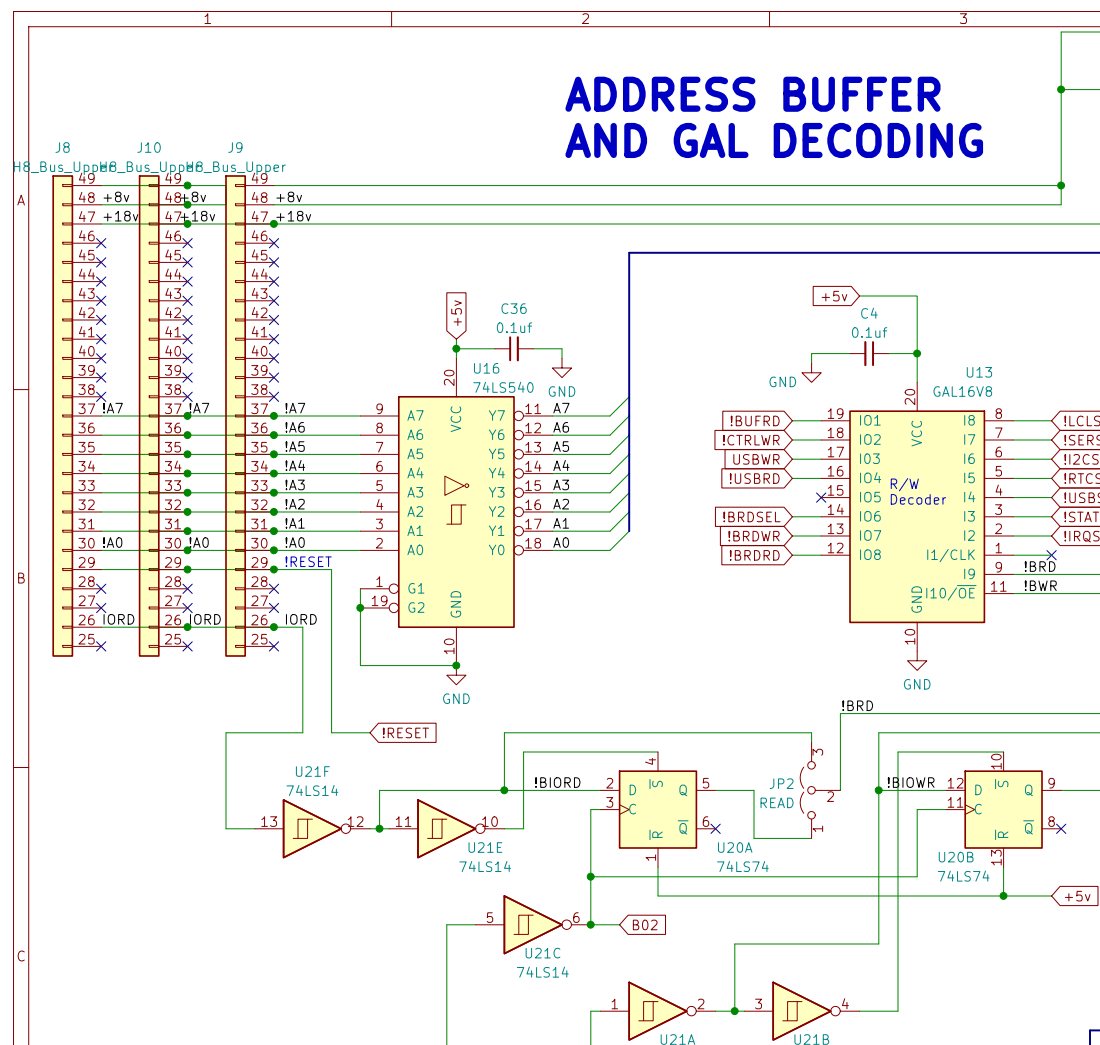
1
2
3

A
B
C

ADDRESS BUFFER
AND GAL DECODING

J8
H8_Bus_Upper
J10
H8_Bus_Upper
J9
H8_Bus_Upper

49 48 47 46 45 44 43 42 41 40 39 38 37 36 35 34 33 32 31 30 29 28 27 26 25
49 48 47 46 45 44 43 42 41 40 39 38 37 36 35 34 33 32 31 30 29 28 27 26 25
49 48 47 46 45 44 43 42 41 40 39 38 37 36 35 34 33 32 31 30 29 28 27 26 25

+8v
+18v
!A7
!A0
IORD
+8v
+18v
!A7
!A0
IORD
+8v
+18v
!A7
!A6
!A5
!A4
!A3
!A2
!A1
!A0
!RESET
IORD

+5v
C36
0.1uf
GND
U16
74LS540
20
VCC
9 A7
8 A6
7 A5
6 A4
5 A3
4 A2
3 A1
2 A0
1 G1
19 G2
GND
10
GND
Y7 11 A7
Y6 12 A6
Y5 13 A5
Y4 14 A4
Y3 15 A3
Y2 16 A2
Y1 17 A1
Y0 18 A0

+5v
C4
0.1uf
GND
U13
GAL16V8
20
VCC
!BUFRD 19 IO1
!CTRLWR 18 IO2
USBWR 17 IO3
!USBRD 16 IO4
15 IO5
!BRDSEL 14 IO6
!BRDWR 13 IO7
!BRDRD 12 IO8
R/W
Decoder
I8 8 !LCLS
I7 7 !SERS
I6 6 !I2CS
I5 5 !RTCS
I4 4 !USBS
I3 3 !STAT
I2 2 !IRQS
I1/CLK 1
I9 9 !BRD
I10/OE 11 !BWR
GND
10
GND

!RESET
!BRD
U21F
74LS14
13
12
11
10
U21E
74LS14
!BIORD
2 D
3 C
4 S
Q 5
Q 6
R 1
U20A
74LS74
JP2
READ
3
2
1
!BIOWR
12 D
11 C
10 S
Q 9
Q 8
R 13
U20B
74LS74
+5v
5
6
U21C
74LS14
B02
1
2
U21A
3
4
U21B